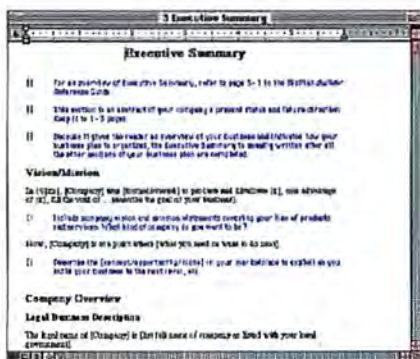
3 Executive Summary

Executive Summary

For an overview of Executive Summary, refer to page 5-1 in the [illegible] Reference Guide.

This section is an abstract of your company's present status and future direction. Keep it to 1-3 pages.

Because it gives the reader an overview of your business and indicates how your business plan is organized, the Executive Summary is usually written after all the other sections of your business plan are completed.

Vision/Mission

In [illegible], [Company] was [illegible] to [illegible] and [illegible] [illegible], take advantage of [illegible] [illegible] ... describe the goal of your business.

Include company vision and mission statements covering your line of products and services. What kind of company do you want to be?

Now, [Company] is at a point where [what you need or want to do now].

Describe the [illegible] in your marketplace to exploit as you build your business to the next level, etc.

Company Overview

Legal Business Description

The legal name of [Company] is [the full name of company as filed with your local government].